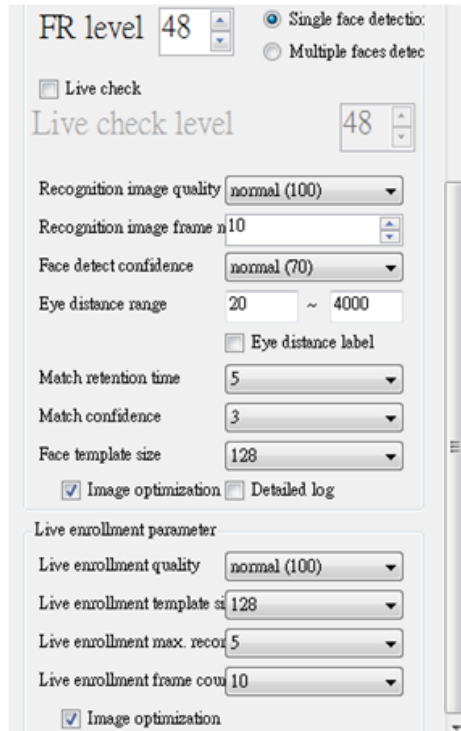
FR level 48

Single face detectio

Multiple faces detec

Live check

Live check level 48

Recognition image quality normal (100)

Recognition image frame n 10

Face detect confidence normal (70)

Eye distance range 20 ~ 4000

Eye distance label

Match retention time 5

Match confidence 3

Face template size 128

Image optimization Detailed log

Live enrollment parameter

Live enrollment quality normal (100)

Live enrollment template si 128

Live enrollment max. recor 5

Live enrollment frame cou 10

Image optimization